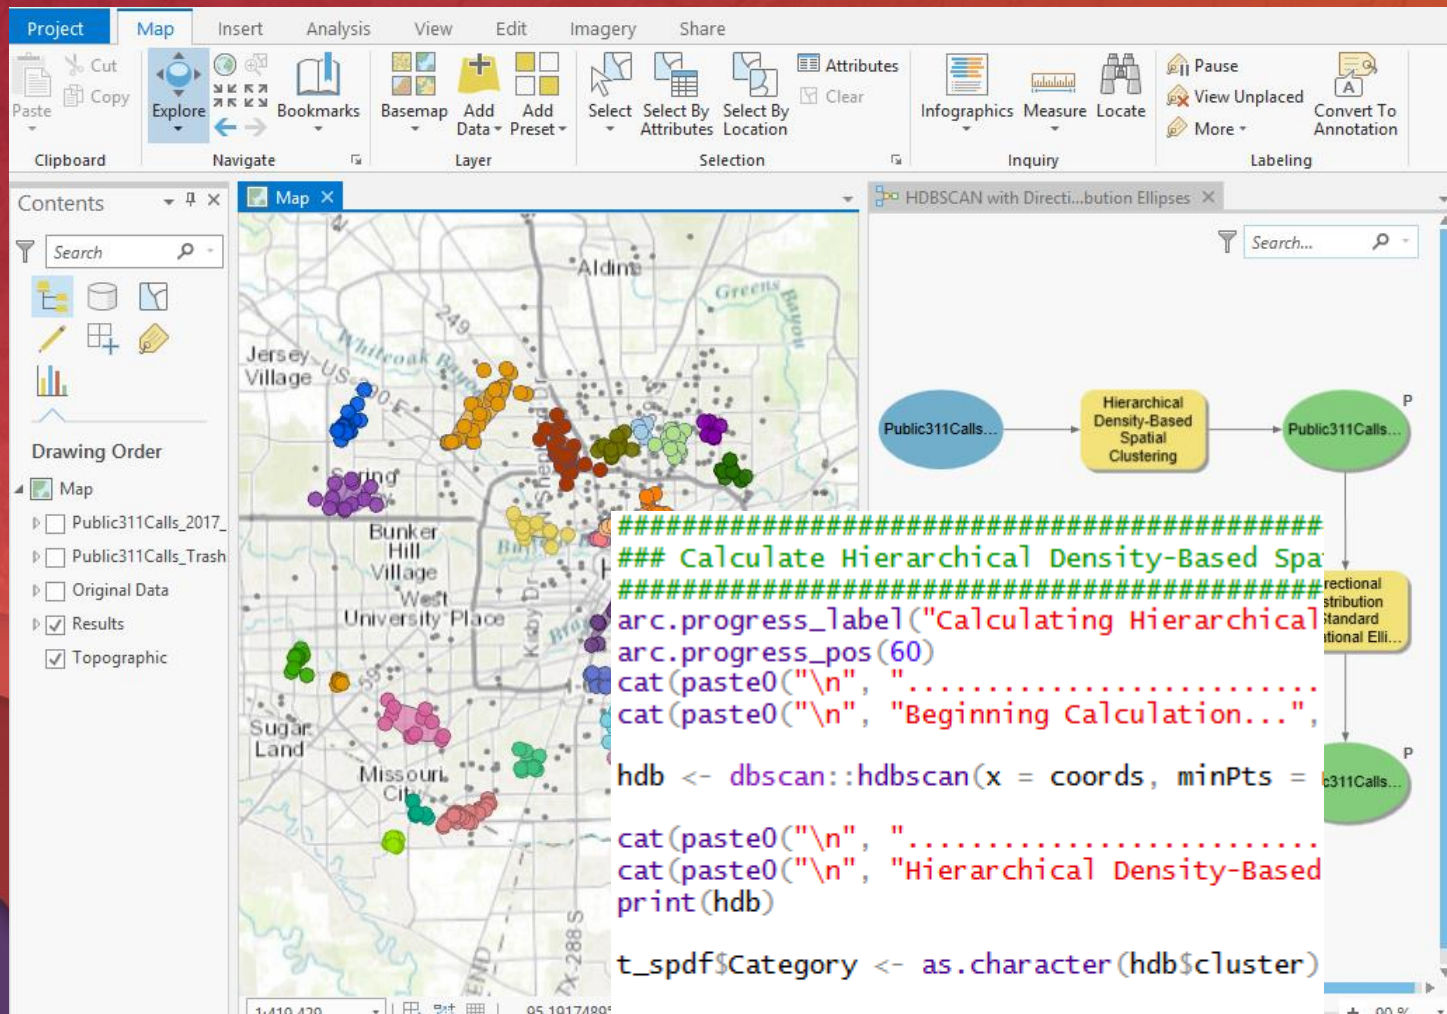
Project Map Insert Analysis View Edit Imagery Share

Paste Cut Copy Clipboard

Explore Bookmarks Navigate

Basemap Add Data Add Preset Layer

Select Select By Attributes Select By Location Attributes Clear Selection

Infographics Measure Locate Inquiry

Pause View Unplaced More Convert To Annotation Labeling

Contents

Search

Drawing Order

Map
Public311Calls_2017_
Public311Calls_Trash
Original Data
Results
Topographic

Map

Aldine
Greens Bayou
249
Jersey Village
Whiteoak Bayou
US 290
Spring
Bunker Hill Village
West University Place
Kirby Dr
Sugar Land
Missouri City
288
1:410,420
95.1917489

HDBSCAN with Directi...bution Ellipses

Search...

Public311Calls...
Hierarchical Density-Based Spatial Clustering
Public311Calls...
P
...rectional ...stribution ...Standard ...tional Elli...
...c311Calls...
P

##########################################
### Calculate Hierarchical Density-Based Spa
##########################################
arc.progress_label("Calculating Hierarchical
arc.progress_pos(60)
cat(paste0("\n", "........................
cat(paste0("\n", "Beginning Calculation...",

hdb <- dbscan::hdbscan(x = coords, minPts =

cat(paste0("\n", "........................
cat(paste0("\n", "Hierarchical Density-Based
print(hdb)

t_spdf$Category <- as.character(hdb$cluster)